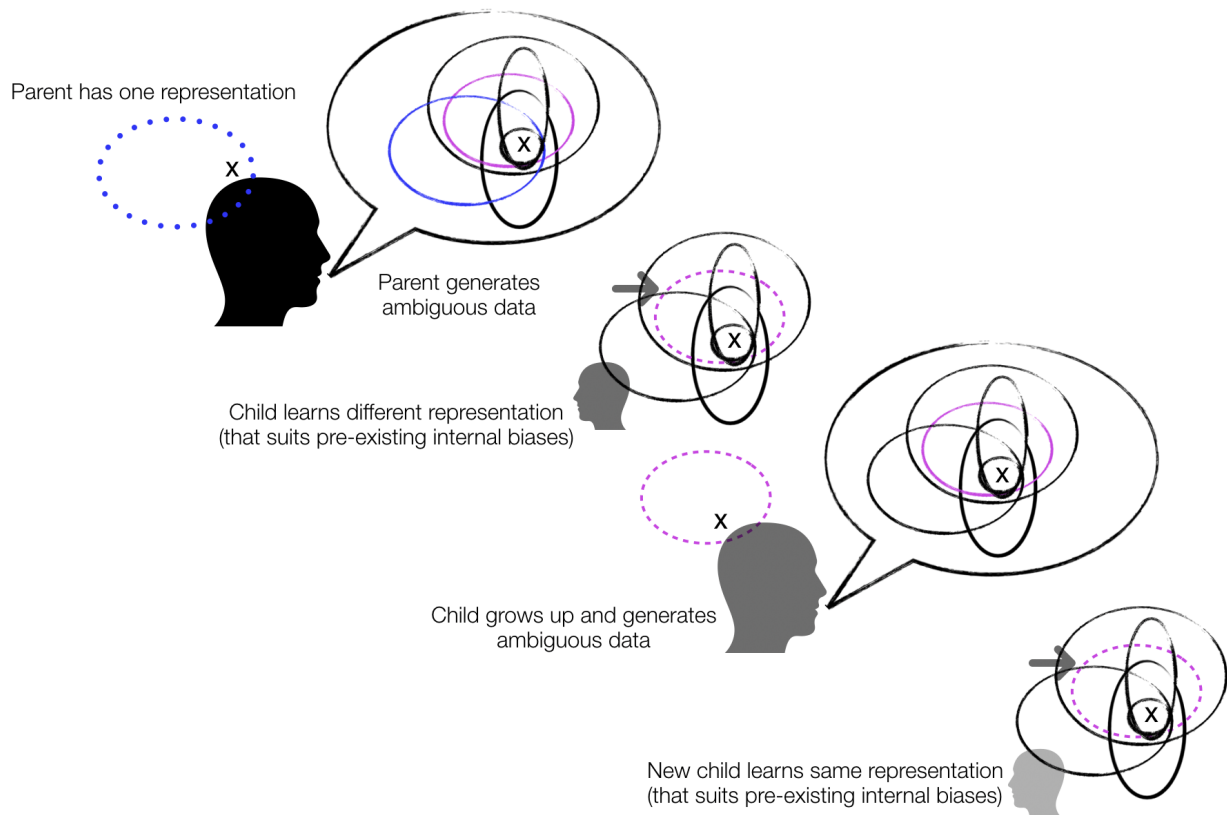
Parent has one representation

x

x

Parent generates ambiguous data

x

Child learns different representation (that suits pre-existing internal biases)

x

x

Child grows up and generates ambiguous data

x

New child learns same representation (that suits pre-existing internal biases)